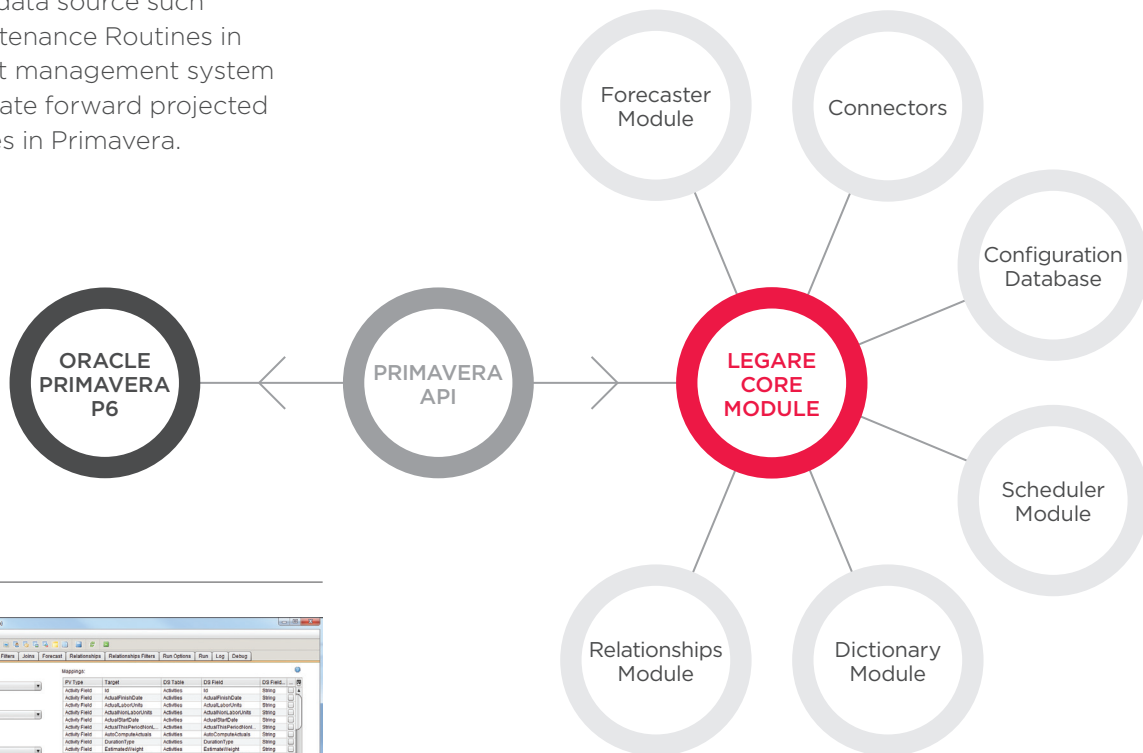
data source such tenance Routines in t management system ate forward projected s in Primavera.

Forecaster Module

Connectors

Configuration Database

ORACLE PRIMAVERA P6

PRIMAVERA API

LEGARE CORE MODULE

Scheduler Module

Relationships Module

Dictionary Module

Filters | Joins | Forecast | Relationships | Relationships Filters | Run Options | Run | Log | Debug

Mappings:

| PV Type | Target | DS Table | DS Field | DS Field... |
|---|---|---|---|---|
| Activity Field | Id | Activities | Id | String |
| Activity Field | ActualFinishDate | Activities | ActualFinishDate | String |
| Activity Field | ActualLaborUnits | Activities | ActualLaborUnits | String |
| Activity Field | ActualNonLaborUnits | Activities | ActualNonLaborUnits | String |
| Activity Field | ActualStartDate | Activities | ActualStartDate | String |
| Activity Field | ActualThisPeriodNonL... | Activities | ActualThisPeriodNonL... | String |
| Activity Field | AutoComputeActuals | Activities | AutoComputeActuals | String |
| Activity Field | DurationType | Activities | DurationType | String |
| Activity Field | EstimatedWeight | Activities | EstimatedWeight | String |